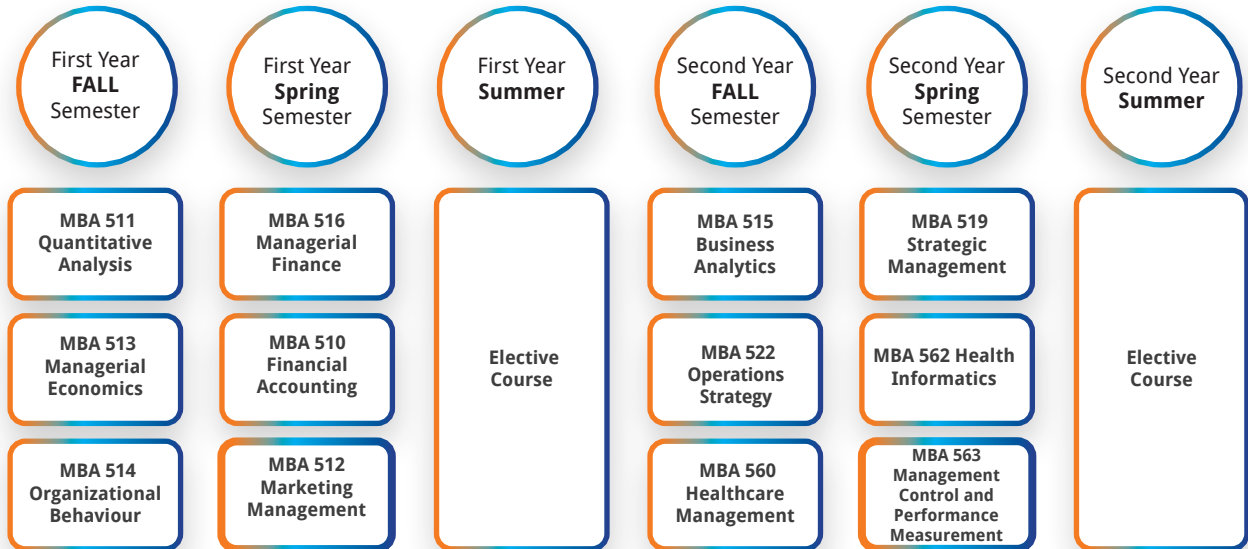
First Year
FALL
Semester

MBA 511 Quantitative Analysis

MBA 513 Managerial Economics

MBA 514 Organizational Behaviour

First Year
Spring
Semester

MBA 516 Managerial Finance

MBA 510 Financial Accounting

MBA 512 Marketing Management

First Year
Summer

Elective Course

Second Year
FALL
Semester

MBA 515 Business Analytics

MBA 522 Operations Strategy

MBA 560 Healthcare Management

Second Year
Spring
Semester

MBA 519 Strategic Management

MBA 562 Health Informatics

MBA 563 Management Control and Performance Measurement

Second Year
Summer

Elective Course